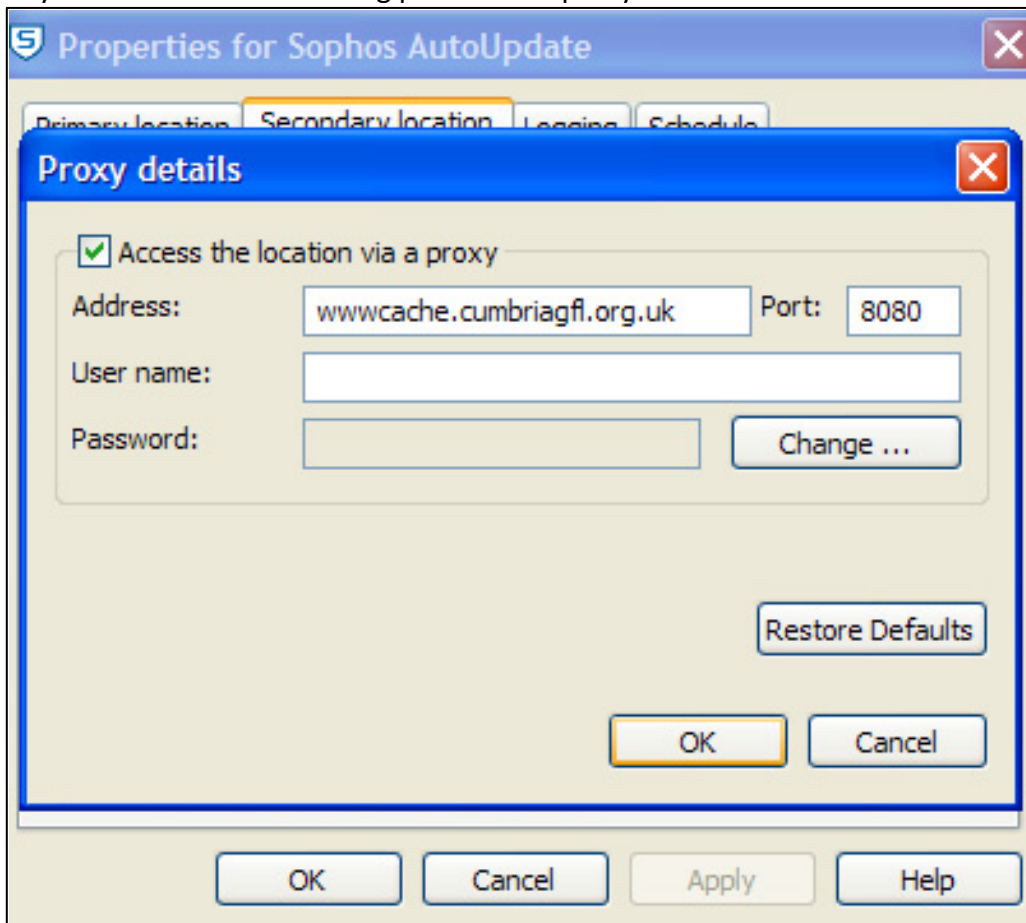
Properties for Sophos AutoUpdate

Primary location | Secondary location | Logging | Schedule

Proxy details

Access the location via a proxy

Address: wwwcache.cumbriagfl.org.uk Port: 8080

User name:

Password: Change ...

Restore Defaults

OK Cancel

OK Cancel Apply Help